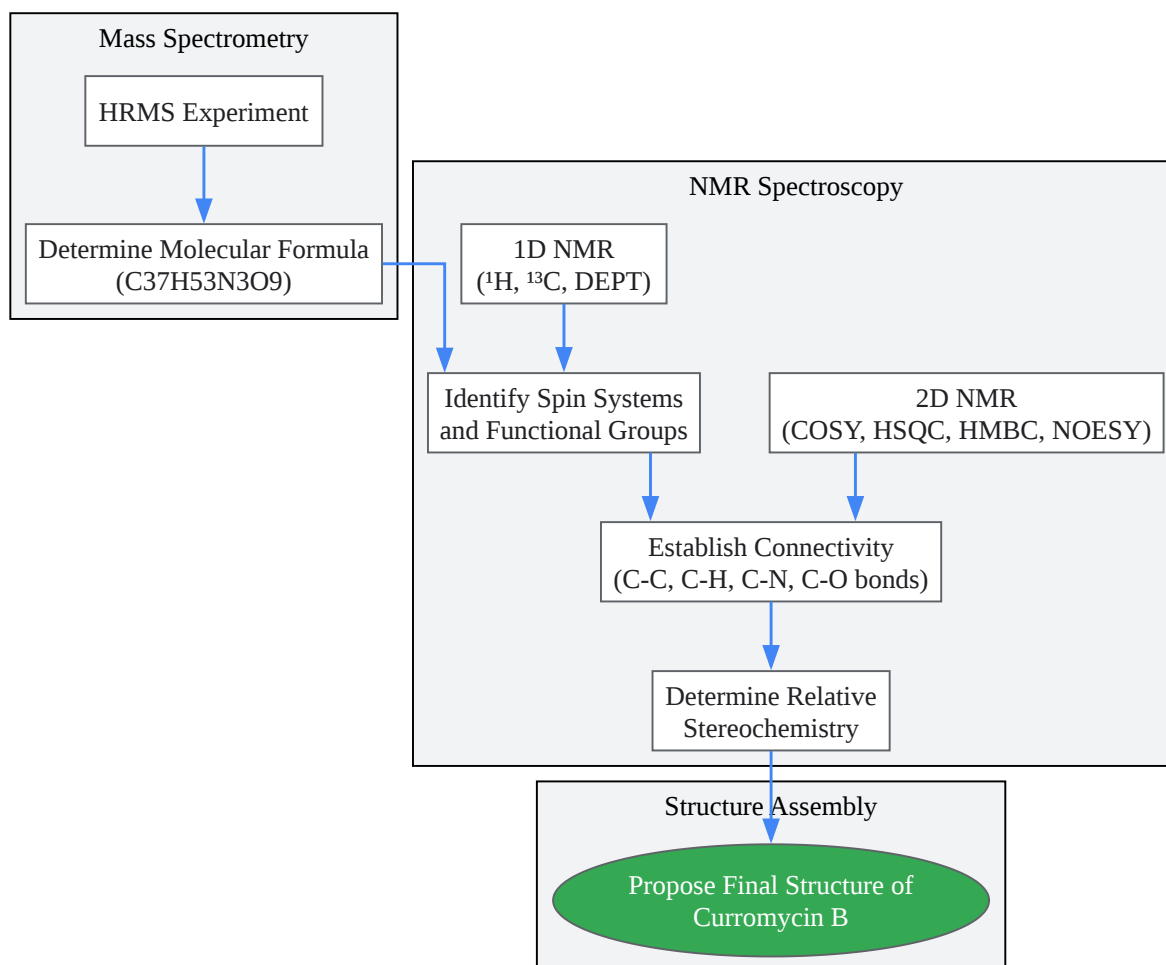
Mass Spectrometry

HRMS Experiment

Determine Molecular Formula (C37H53N3O9)

NMR Spectroscopy

1D NMR ($^1$H, $^{13}$C, DEPT)

Identify Spin Systems and Functional Groups

2D NMR (COSY, HSQC, HMBC, NOESY)

Establish Connectivity (C-C, C-H, C-N, C-O bonds)

Determine Relative Stereochemistry

Structure Assembly

Propose Final Structure of Curromycin B